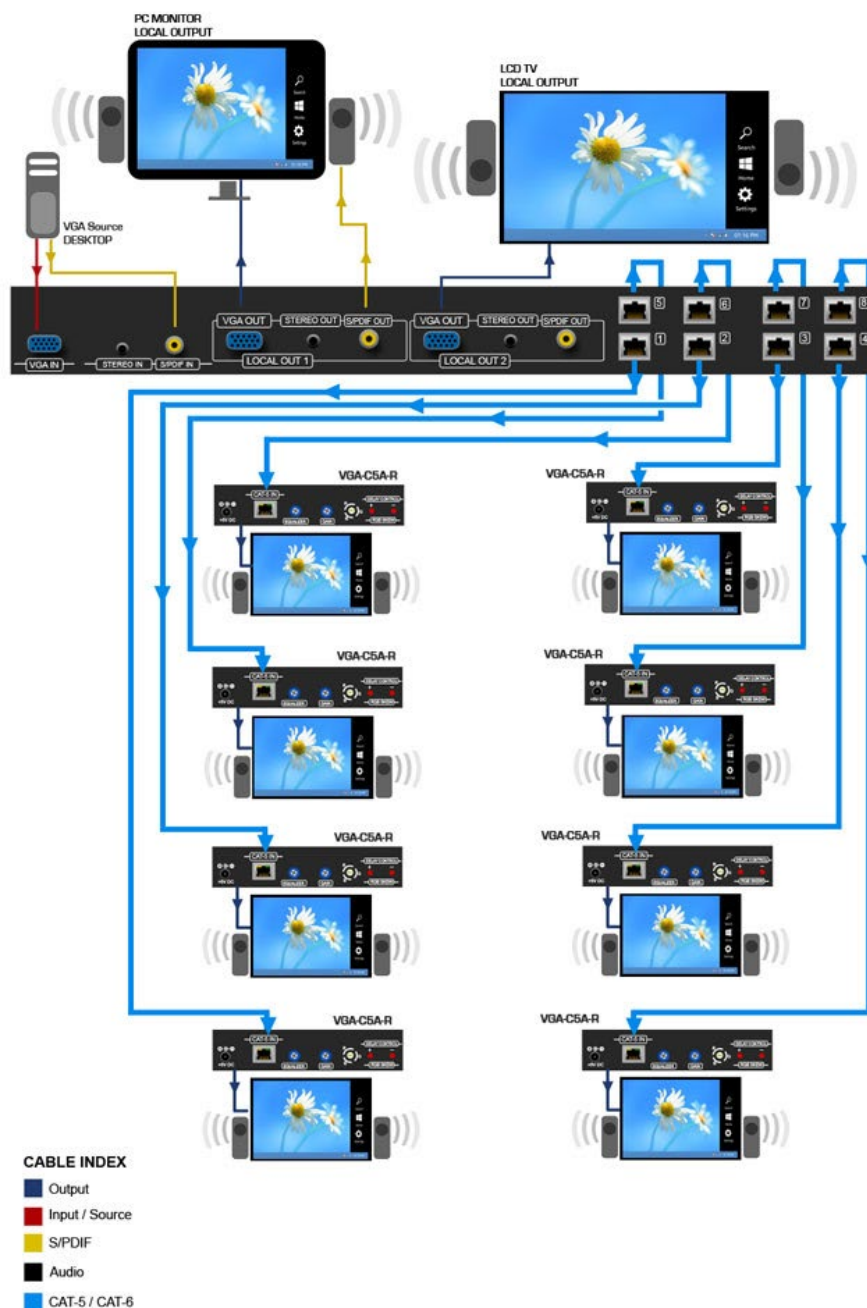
PC MONITOR
LOCAL OUTPUT

LCD TV
LOCAL OUTPUT

Search
Home
Settings

VGA Source
DESKTOP

VGA IN
STEREO IN
S/PDIF IN
VGA OUT
STEREO OUT
S/PDIF OUT
LOCAL OUT 1
VGA OUT
STEREO OUT
S/PDIF OUT
LOCAL OUT 2

5
1
6
2
7
3
8
4

VGA-C5A-R
CAT-5 IN
+5V DC

VGA-C5A-R

VGA-C5A-R

VGA-C5A-R

VGA-C5A-R

VGA-C5A-R

VGA-C5A-R

VGA-C5A-R

CABLE INDEX
Output
Input / Source
S/PDIF
Audio
CAT-5 / CAT-6